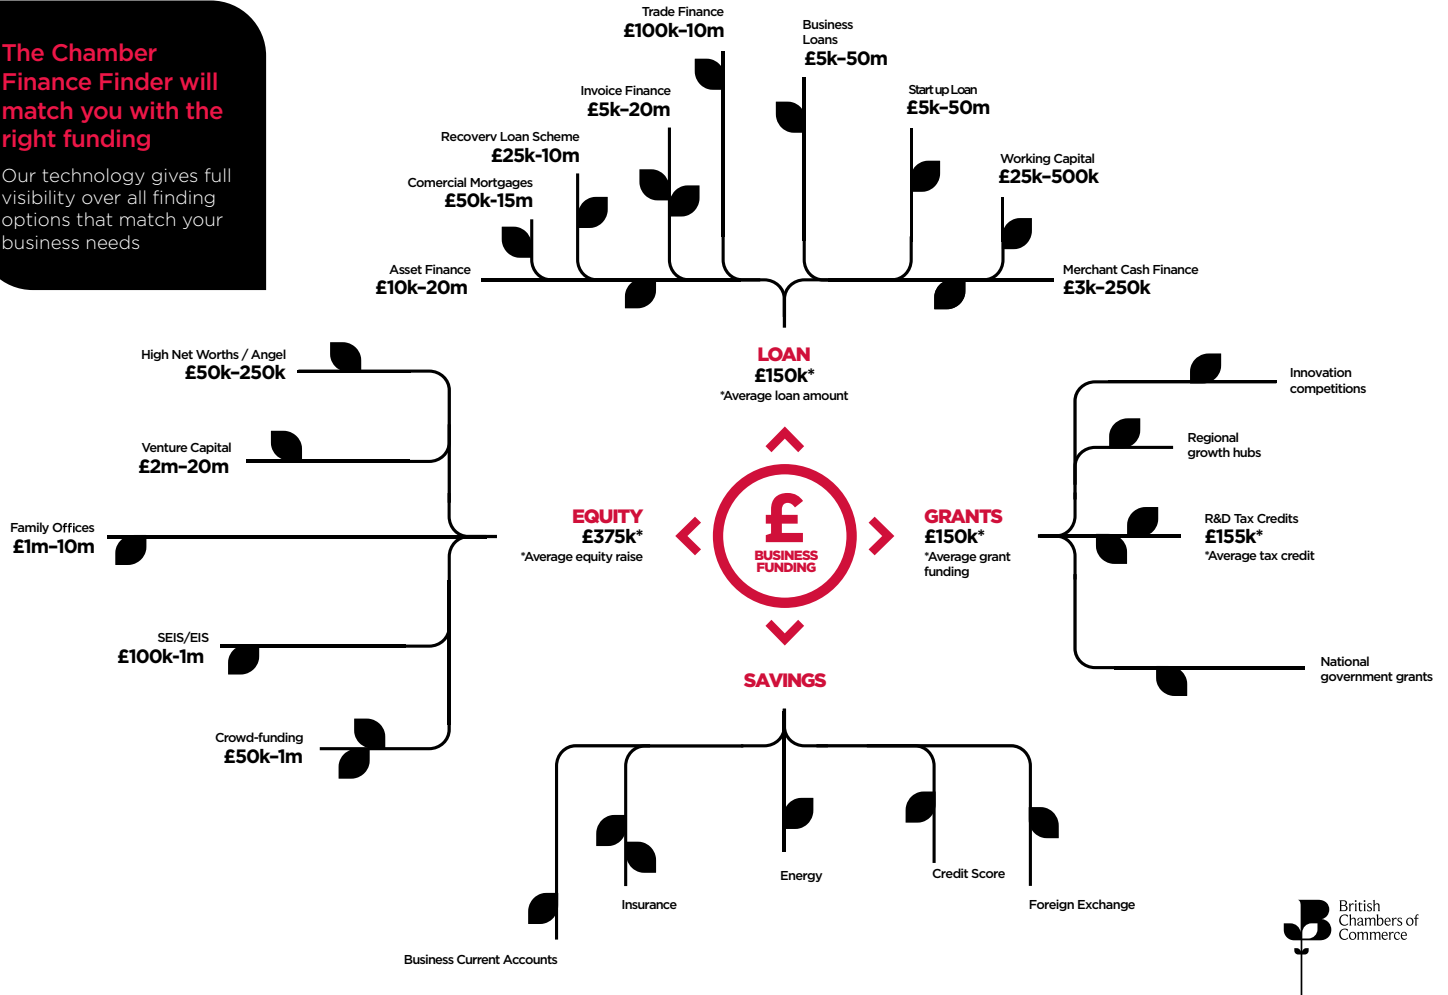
The Chamber Finance Finder will match you with the right funding

Our technology gives full visibility over all finding options that match your business needs

Trade Finance
£100k-10m

Business Loans
£5k-50m

Invoice Finance
£5k-20m

Start up Loan
£5k-50m

Recovery Loan Scheme
£25k-10m

Working Capital
£25k-500k

Comercial Mortgages
£50k-15m

Asset Finance
£10k-20m

Merchant Cash Finance
£3k-250k

LOAN
£150k*
*Average loan amount

High Net Worths / Angel
£50k-250k

Venture Capital
£2m-20m

Family Offices
£1m-10m

SEIS/EIS
£100k-1m

Crowd-funding
£50k-1m

EQUITY
£375k*
*Average equity raise

£
BUSINESS FUNDING

GRANTS
£150k*
*Average grant funding

Innovation competitions

Regional growth hubs

R&D Tax Credits
£155k*
*Average tax credit

National government grants

SAVINGS

Insurance

Energy

Credit Score

Foreign Exchange

Business Current Accounts

British Chambers of Commerce